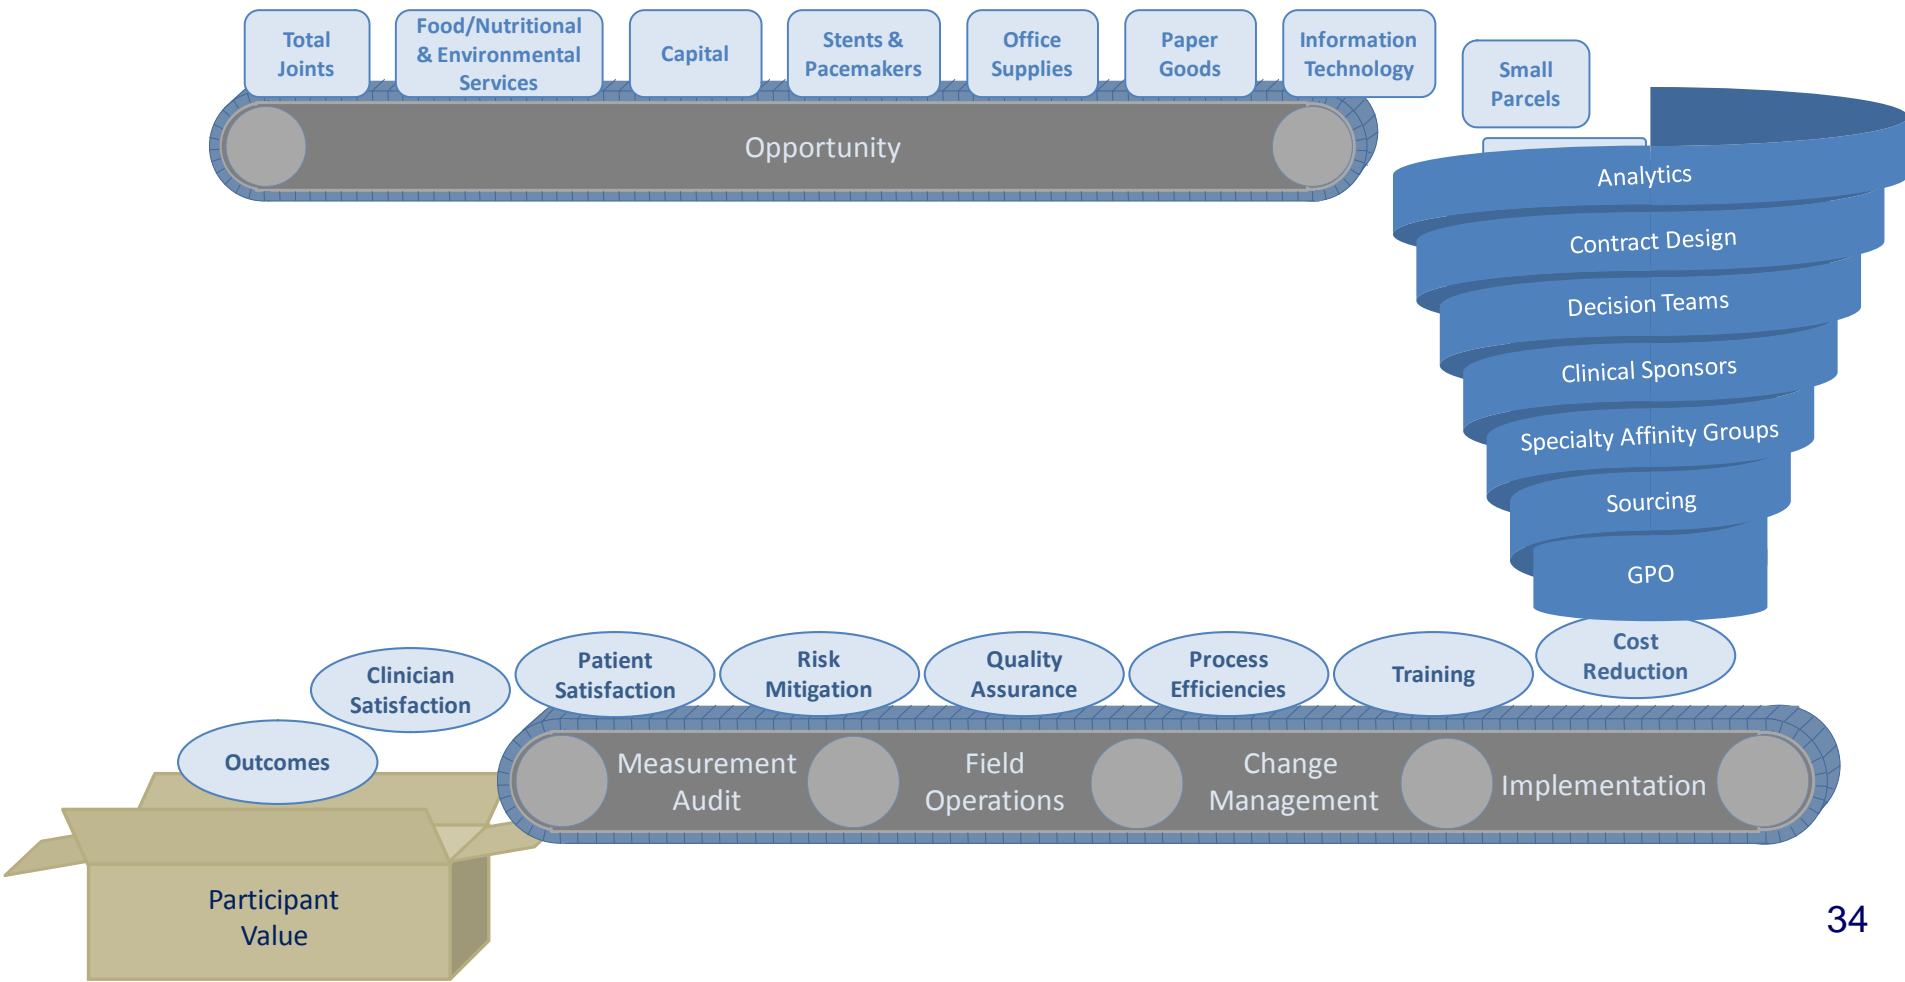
Total Joints

Food/Nutritional & Environmental Services

Capital

Stents & Pacemakers

Office Supplies

Paper Goods

Information Technology

Small Parcels

Opportunity

Analytics

Contract Design

Decision Teams

Clinical Sponsors

Specialty Affinity Groups

Sourcing

GPO

Cost Reduction

Training

Process Efficiencies

Quality Assurance

Risk Mitigation

Patient Satisfaction

Clinician Satisfaction

Outcomes

Measurement Audit

Field Operations

Change Management

Implementation

Participant Value

34